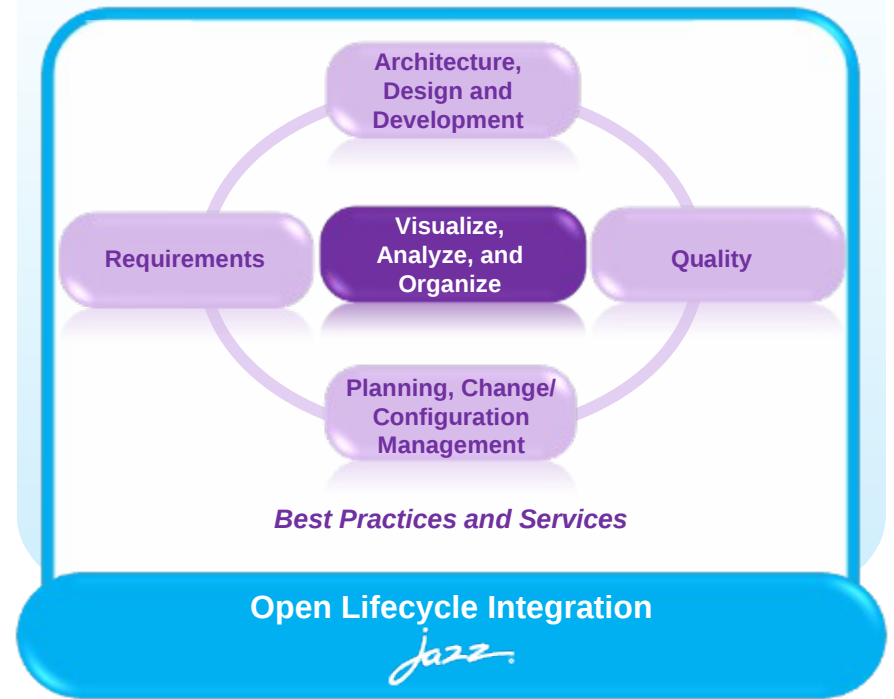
Architecture, Design and Development

Requirements

Visualize, Analyze, and Organize

Quality

Planning, Change/ Configuration Management

Best Practices and Services

Open Lifecycle Integration

Jazz